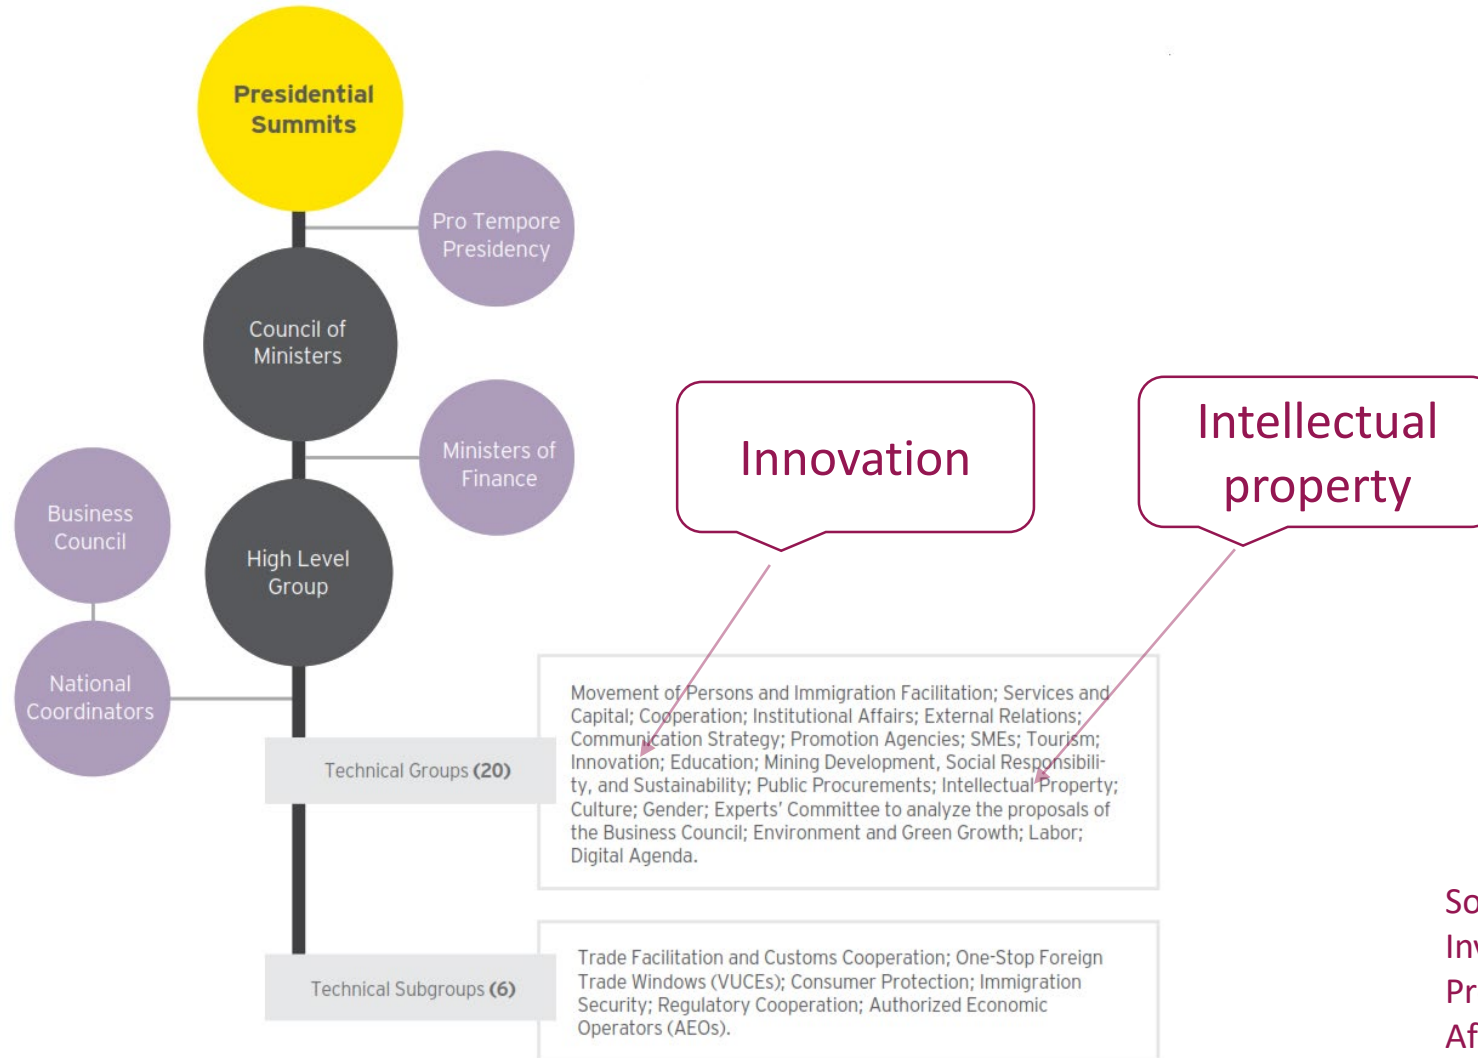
Presidential Summits

Pro Tempore Presidency

Council of Ministers

Ministers of Finance

Business Council

High Level Group

National Coordinators

Innovation

Intellectual property

Technical Groups **(20)**

Movement of Persons and Immigration Facilitation; Services and Capital; Cooperation; Institutional Affairs; External Relations; Communication Strategy; Promotion Agencies; SMEs; Tourism; Innovation; Education; Mining Development, Social Responsibility, and Sustainability; Public Procurements; Intellectual Property; Culture; Gender; Experts' Committee to analyze the proposals of the Business Council; Environment and Green Growth; Labor; Digital Agenda.

Technical Subgroups **(6)**

Trade Facilitation and Customs Cooperation; One-Stop Foreign Trade Windows (VUCEs); Consumer Protection; Immigration Security; Regulatory Cooperation; Authorized Economic Operators (AEOs).

So
In
Pr
Af